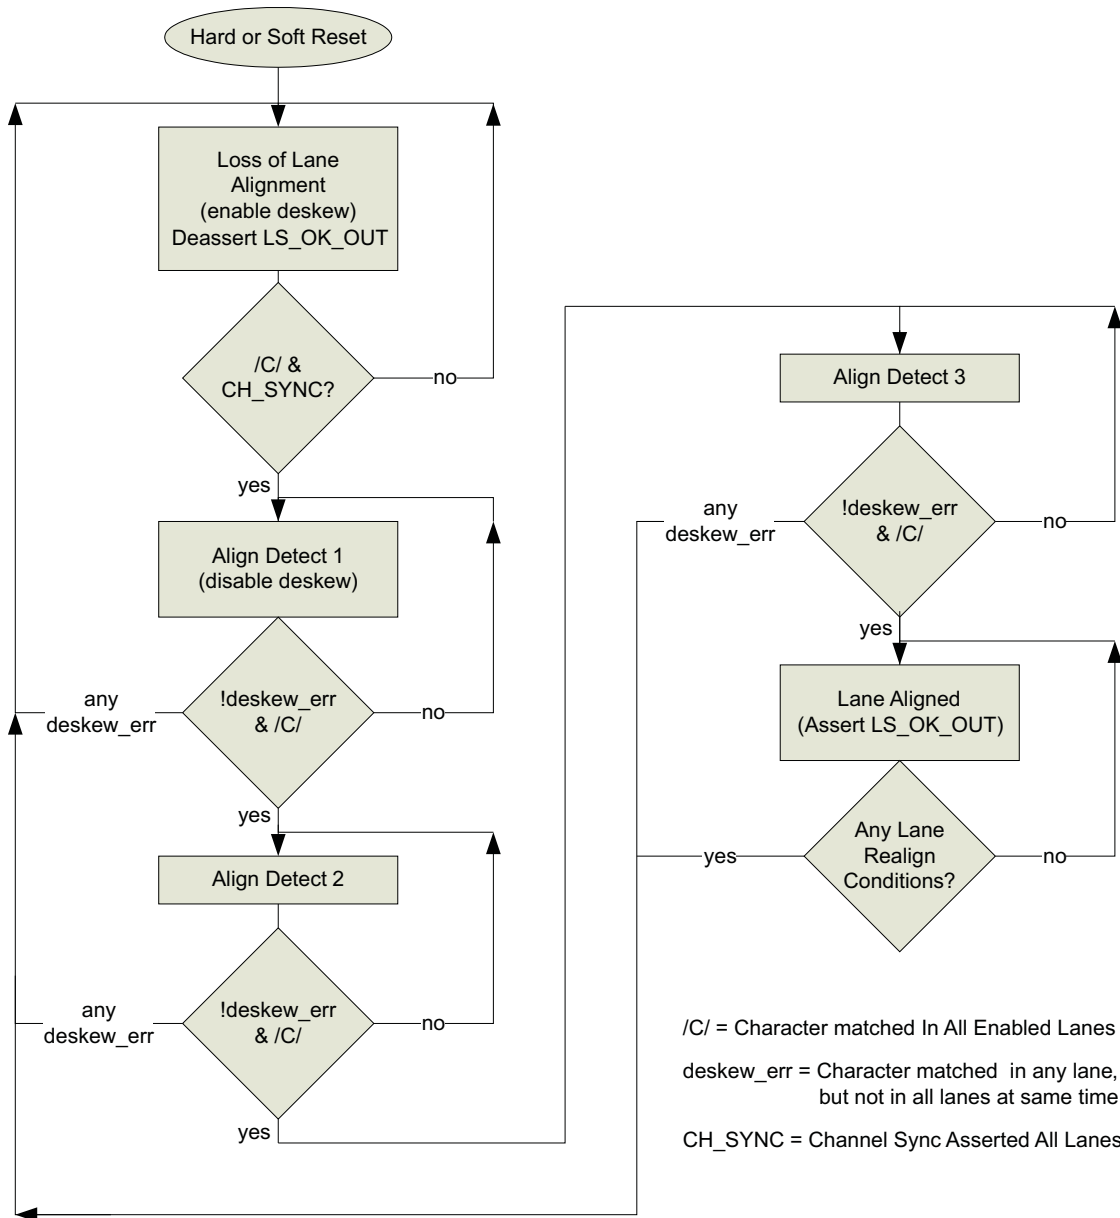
Hard or Soft Reset

Loss of Lane Alignment (enable deskew) Deassert LS_OK_OUT

/C/ & CH_SYNC?

no

yes

Align Detect 1 (disable deskew)

any deskew_err

!deskew_err & /C/

no

yes

Align Detect 2

any deskew_err

!deskew_err & /C/

no

yes

Align Detect 3

any deskew_err

!deskew_err & /C/

no

yes

Lane Aligned (Assert LS_OK_OUT)

yes

Any Lane Realign Conditions?

no

/C/ = Character matched In All Enabled Lanes

deskew_err = Character matched in any lane, but not in all lanes at same time

CH_SYNC = Channel Sync Asserted All Lanes